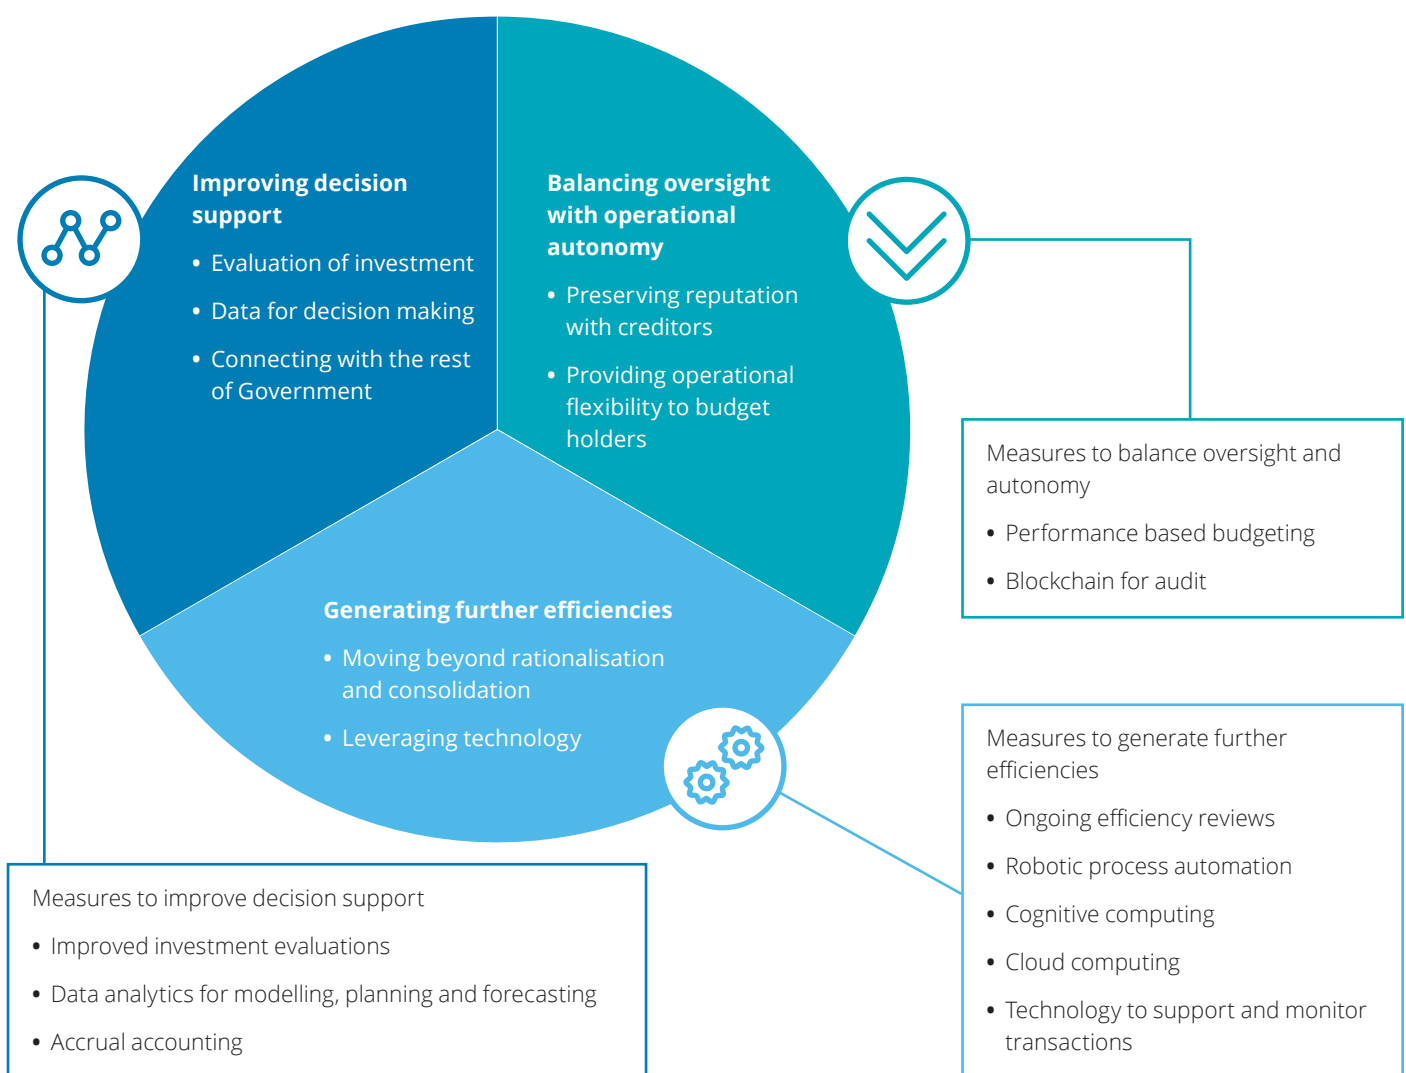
Improving decision support

- Evaluation of investment
- Data for decision making
- Connecting with the rest of Government

Balancing oversight with operational autonomy

- Preserving reputation with creditors
- Providing operational flexibility to budget holders

Generating further efficiencies

- Moving beyond rationalisation and consolidation
- Leveraging technology

Measures to balance oversight and autonomy

- Performance based budgeting
- Blockchain for audit

Measures to generate further efficiencies

- Ongoing efficiency reviews
- Robotic process automation
- Cognitive computing
- Cloud computing
- Technology to support and monitor transactions

Measures to improve decision support

- Improved investment evaluations
- Data analytics for modelling, planning and forecasting
- Accrual accounting